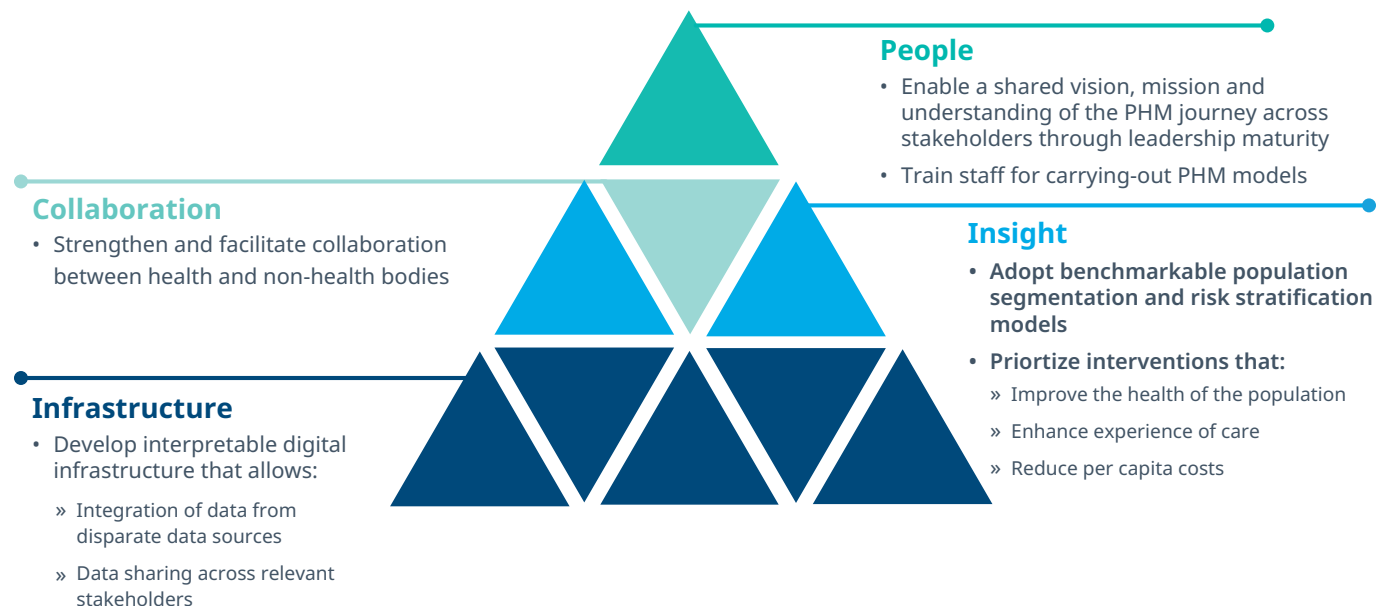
People

• Enable a shared vision, mission and understanding of the PHM journey across stakeholders through leadership maturity

• Train staff for carrying-out PHM models

Collaboration

• Strengthen and facilitate collaboration between health and non-health bodies

Insight

• Adopt benchmarkable population segmentation and risk stratification models

• Priortize interventions that:

» Improve the health of the population

» Enhance experience of care

» Reduce per capita costs

Infrastructure

• Develop interpretable digital infrastructure that allows:

» Integration of data from disparate data sources

» Data sharing across relevant stakeholders